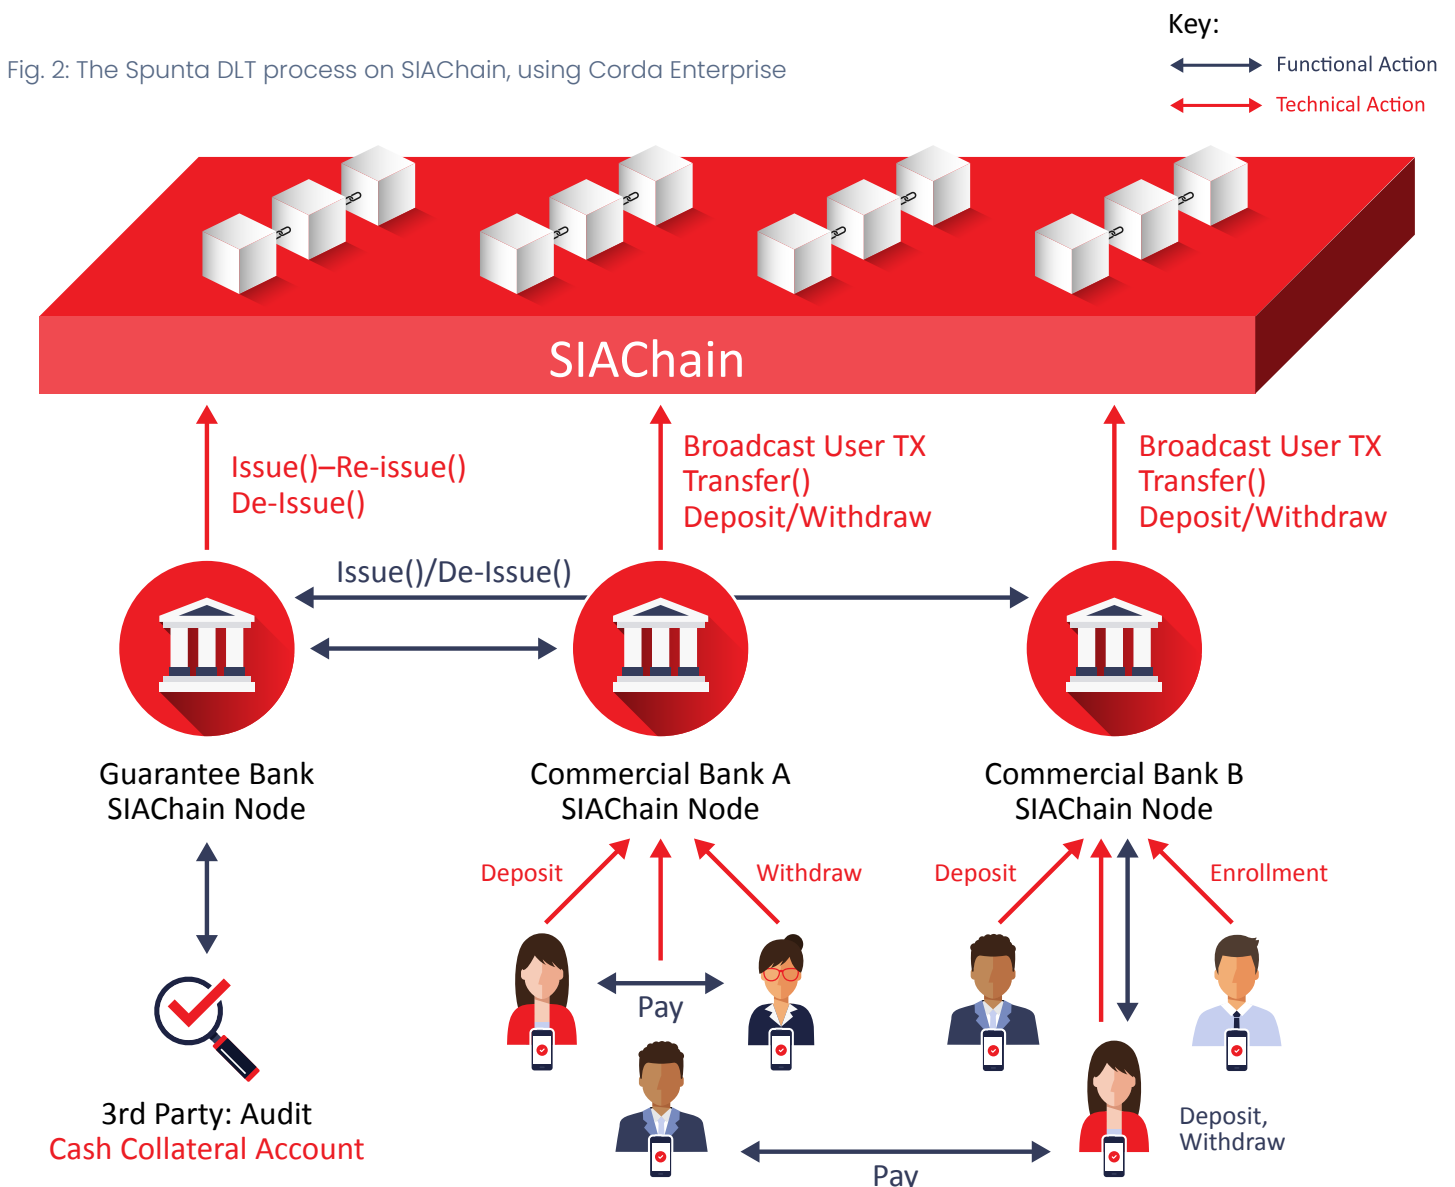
Fig. 2: The Spunta DLT process on SIAChain, using Corda Enterprise

Key:
Functional Action
Technical Action

SIAChain

Issue()–Re-issue()
De-Issue()

Broadcast User TX
Transfer()
Deposit/Withdraw

Broadcast User TX
Transfer()
Deposit/Withdraw

Issue()/De-Issue()

Guarantee Bank
SIAChain Node

Commercial Bank A
SIAChain Node

Commercial Bank B
SIAChain Node

Deposit

Withdraw

Deposit

Enrollment

Pay

3rd Party: Audit
Cash Collateral Account

Deposit,
Withdraw

Pay